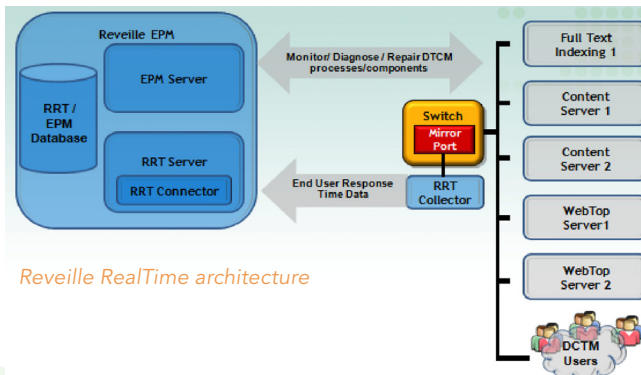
Reveille EPM

RRT / EPM Database

EPM Server

RRT Server

RRT Connector

Monitor/ Diagnose / Repair DTCM processes/components

Switch

Mirror Port

End User Response Time Data

RRT Collector

Full Text Indexing 1

Content Server 1

Content Server 2

WebTop Server1

WebTop Server 2

DCTM Users

Reveille RealTime architecture